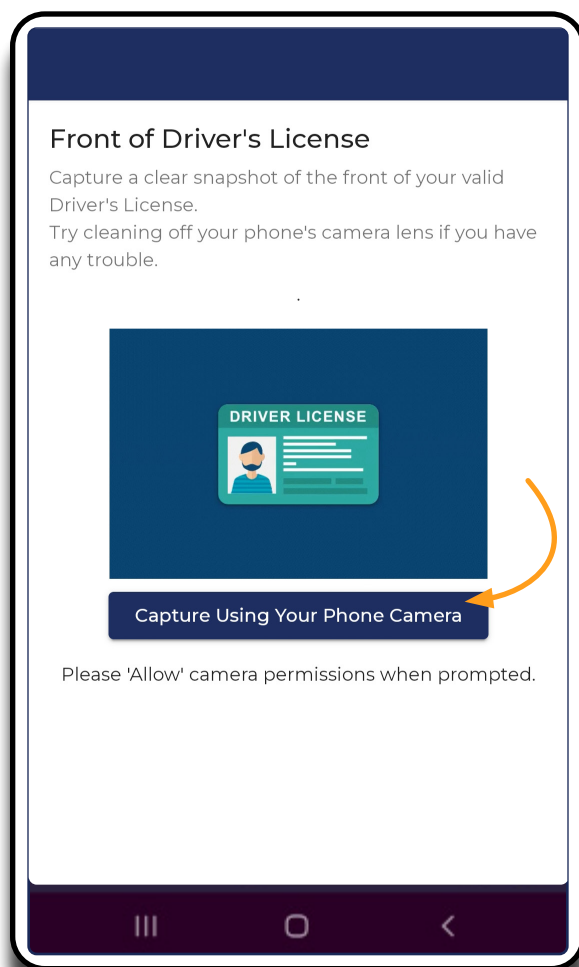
Front of Driver's License

Capture a clear snapshot of the front of your valid Driver's License.
Try cleaning off your phone's camera lens if you have any trouble.

.

DRIVER LICENSE

Capture Using Your Phone Camera

Please 'Allow' camera permissions when prompted.